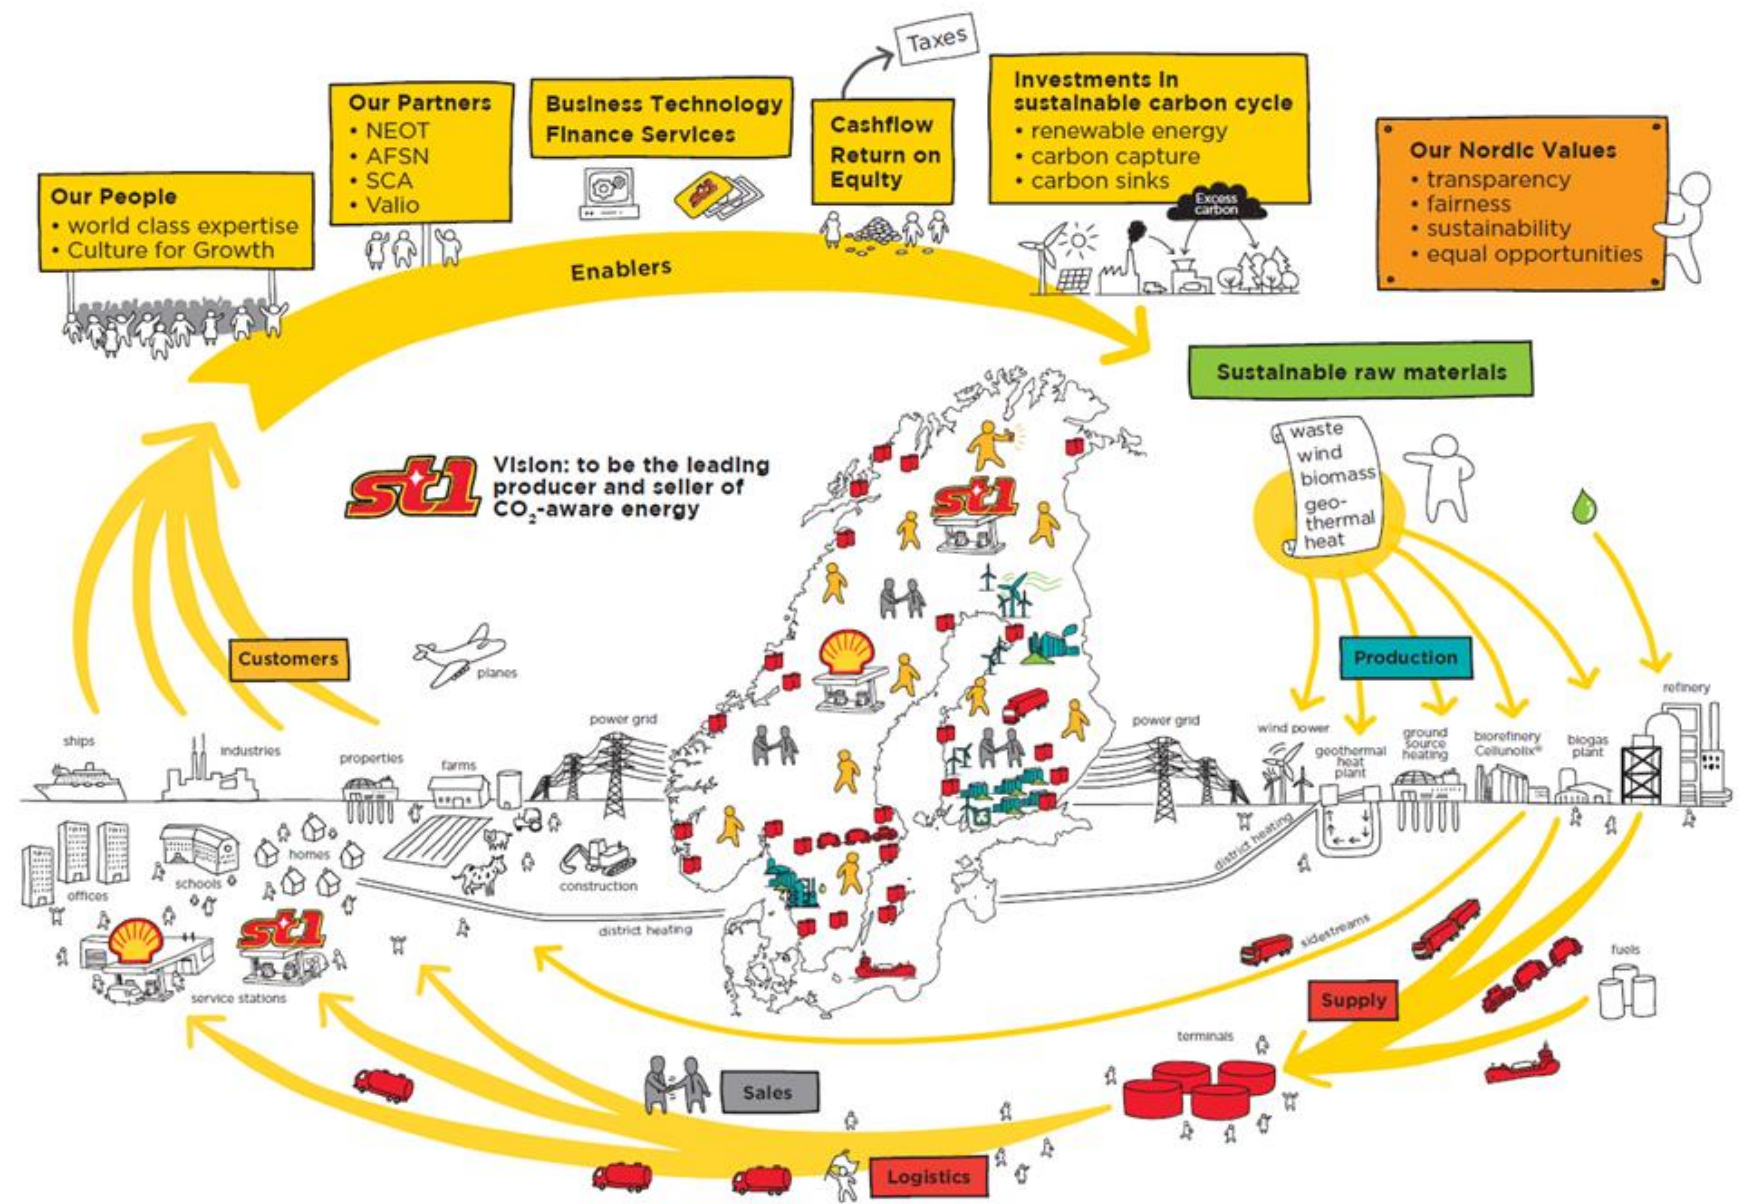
Taxes

Our People
• world class expertise
• Culture for Growth

Our Partners
• NEOT
• AFSN
• SCA
• Valio

Business Technology
Finance Services

Cashflow
Return on
Equity

Investments in
sustainable carbon cycle
• renewable energy
• carbon capture
• carbon sinks

Excess carbon

Our Nordic Values
• transparency
• fairness
• sustainability
• equal opportunities

Enablers

Sustainable raw materials

waste
wind
biomass
geo-thermal
heat

st1

Vision: to be the leading producer and seller of $CO_2$-aware energy

st1

Customers

planes

Production

ships

industries

properties

farms

power grid

power grid

wind power

geothermal heat plant

ground source heating

biorefinery Cellunolix®

biogas plant

refinery

offices

schools

homes

construction

district heating

district heating

st1

service stations

sidestreams

fuels

Supply

terminals

Sales

Logistics